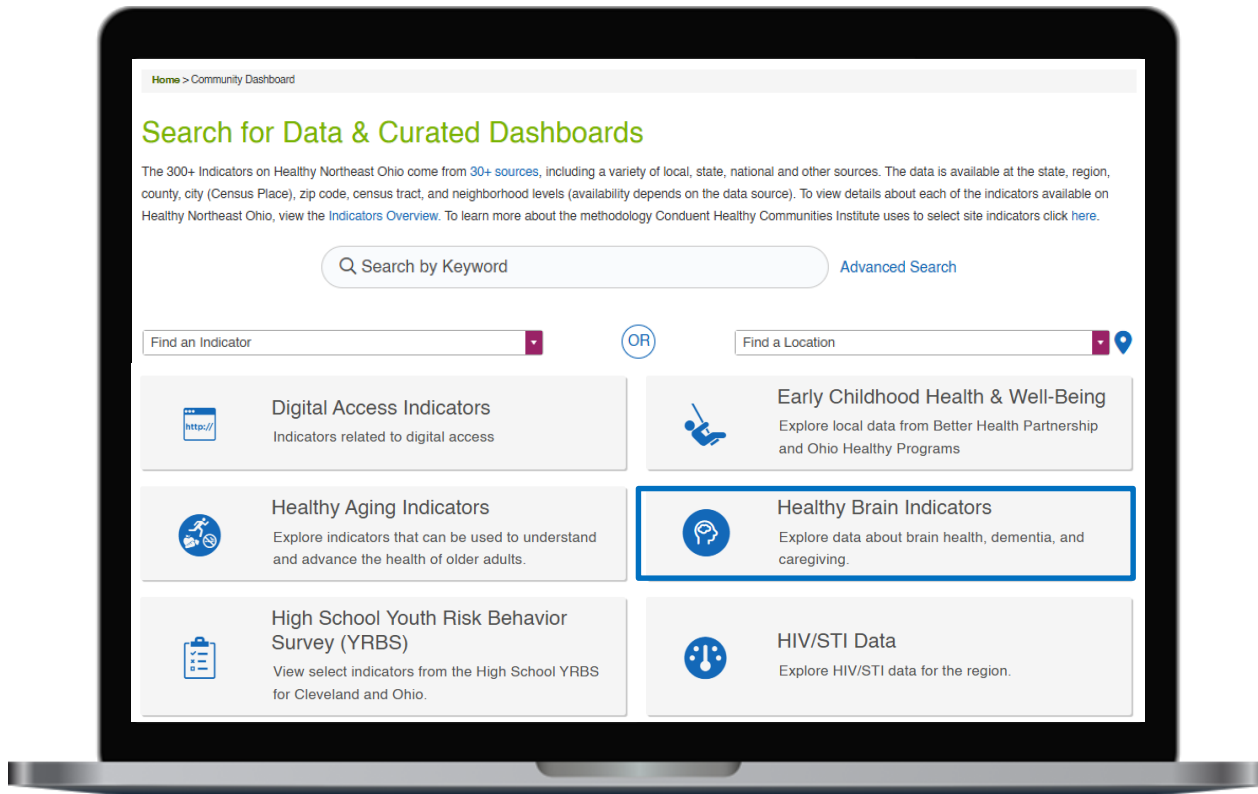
Home > Community Dashboard

Search for Data & Curated Dashboards

The 300+ Indicators on Healthy Northeast Ohio come from 30+ sources, including a variety of local, state, national and other sources. The data is available at the state, region, county, city (Census Place), zip code, census tract, and neighborhood levels (availability depends on the data source). To view details about each of the indicators available on Healthy Northeast Ohio, view the Indicators Overview. To learn more about the methodology Conduent Healthy Communities Institute uses to select site indicators click here.

Search by Keyword

Advanced Search

Find an Indicator

OR

Find a Location

http://

Digital Access Indicators
Indicators related to digital access

Early Childhood Health & Well-Being
Explore local data from Better Health Partnership and Ohio Healthy Programs

Healthy Aging Indicators
Explore indicators that can be used to understand and advance the health of older adults.

Healthy Brain Indicators
Explore data about brain health, dementia, and caregiving.

High School Youth Risk Behavior Survey (YRBS)
View select indicators from the High School YRBS for Cleveland and Ohio.

HIV/STI Data
Explore HIV/STI data for the region.